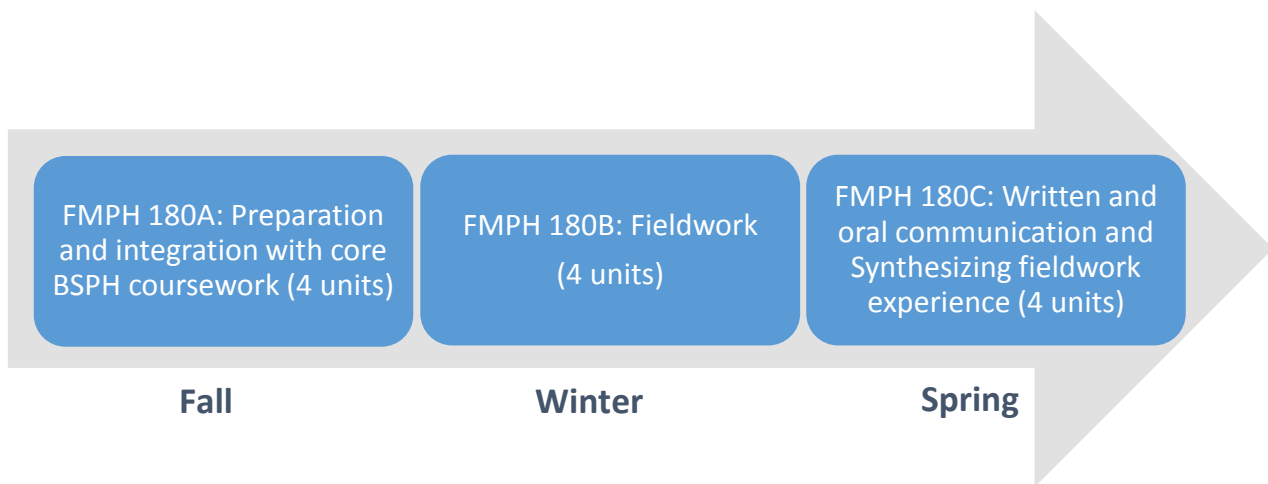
FMPH 180A: Preparation and integration with core BSPH coursework (4 units)

FMPH 180B: Fieldwork

(4 units)

FMPH 180C: Written and oral communication and Synthesizing fieldwork experience (4 units)

Fall

Winter

Spring